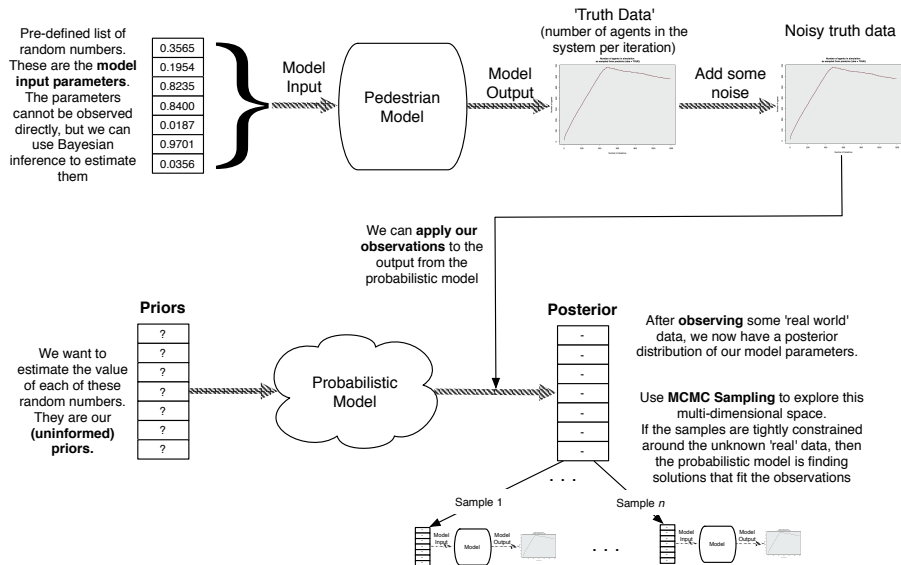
Pre-defined list of random numbers. These are the **model input parameters**. The parameters cannot be observed directly, but we can use Bayesian inference to estimate them

| 0.3565 |
|---|
| 0.1954 |
| 0.8235 |
| 0.8400 |
| 0.0187 |
| 0.9701 |
| 0.0356 |

Model Input

Pedestrian Model

Model Output

'Truth Data'
(number of agents in the system per iteration)

Add some noise

Noisy truth data

We can **apply our observations** to the output from the probabilistic model

Priors

| ? |
|---|
| ? |
| ? |
| ? |
| ? |
| ? |
| ? |

We want to estimate the value of each of these random numbers. They are our **(uninformed) priors.**

Probabilistic Model

Posterior

| - |
|---|
| - |
| - |
| - |
| - |
| - |
| - |

After **observing** some 'real world' data, we now have a posterior distribution of our model parameters.

Use **MCMC Sampling** to explore this multi-dimensional space.
If the samples are tightly constrained around the unknown 'real' data, then the probabilistic model is finding solutions that fit the observations

. . .

Sample 1

Sample *n*

Model Input

Model

Model Output

. . .

Model Input

Model

Model Output